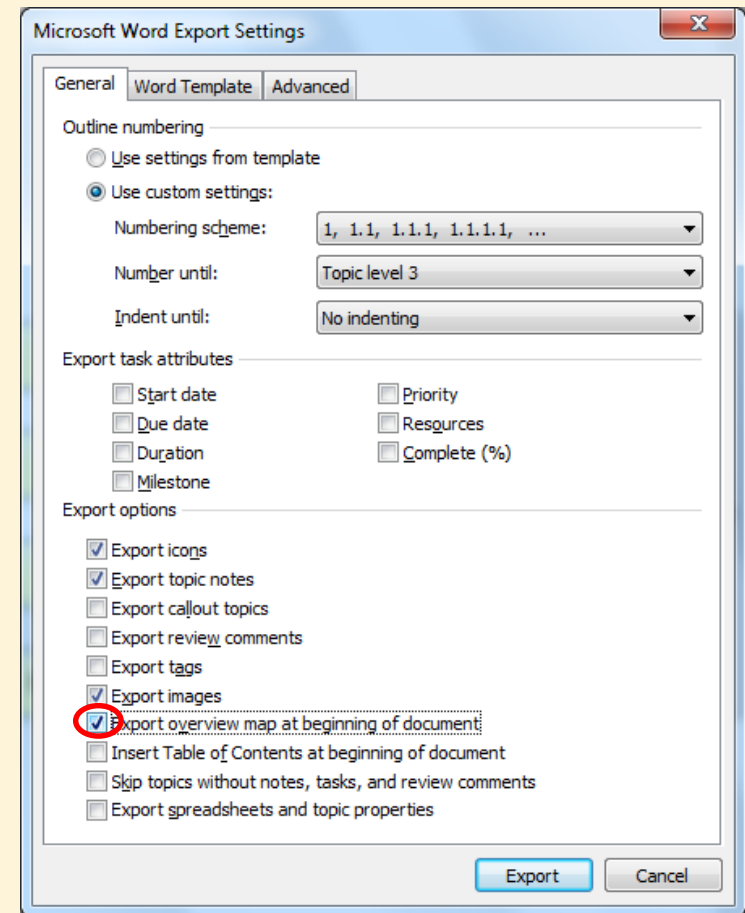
Microsoft Word Export Settings

General | Word Template | Advanced

Outline numbering

Use settings from template

Use custom settings:

Numbering scheme: 1, 1.1, 1.1.1, 1.1.1.1, ...

Number until: Topic level 3

Indent until: No indenting

Export task attributes

Start date

Due date

Duration

Milestone

Priority

Resources

Complete (%)

Export options

Export icons

Export topic notes

Export callout topics

Export review comments

Export tags

Export images

Export overview map at beginning of document

Insert Table of Contents at beginning of document

Skip topics without notes, tasks, and review comments

Export spreadsheets and topic properties

Export

Cancel